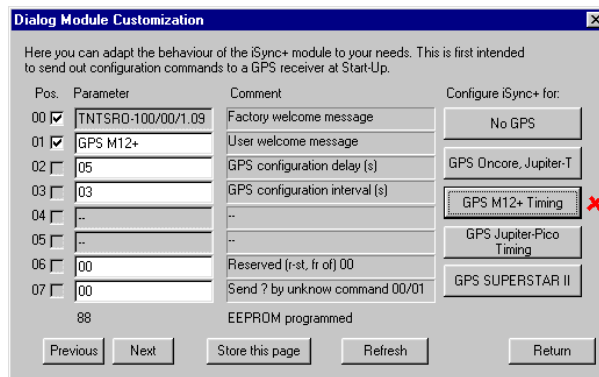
Dialog Module Customization

Here you can adapt the behaviour of the iSync+ module to your needs. This is first intended to send out configuration commands to a GPS receiver at Start-Up.

| Pos. | Parameter | Comment |
|---|---|---|
| 00 | TNTSRO-100/00/1.09 | Factory welcome message |
| 01 | GPS M12+ | User welcome message |
| 02 | 05 | GPS configuration delay (s) |
| 03 | 03 | GPS configuration interval (s) |
| 04 | -- | -- |
| 05 | -- | -- |
| 06 | 00 | Reserved (r-st, fr of) 00 |
| 07 | 00 | Send ? by unknow command 00/01 |
| | 88 | EEPROM programmed |

Configure iSync+ for:

No GPS

GPS Oncore, Jupiter-T

GPS M12+ Timing

GPS Jupiter-Pico Timing

GPS SUPERSTAR II

Previous

Next

Store this page

Refresh

Return